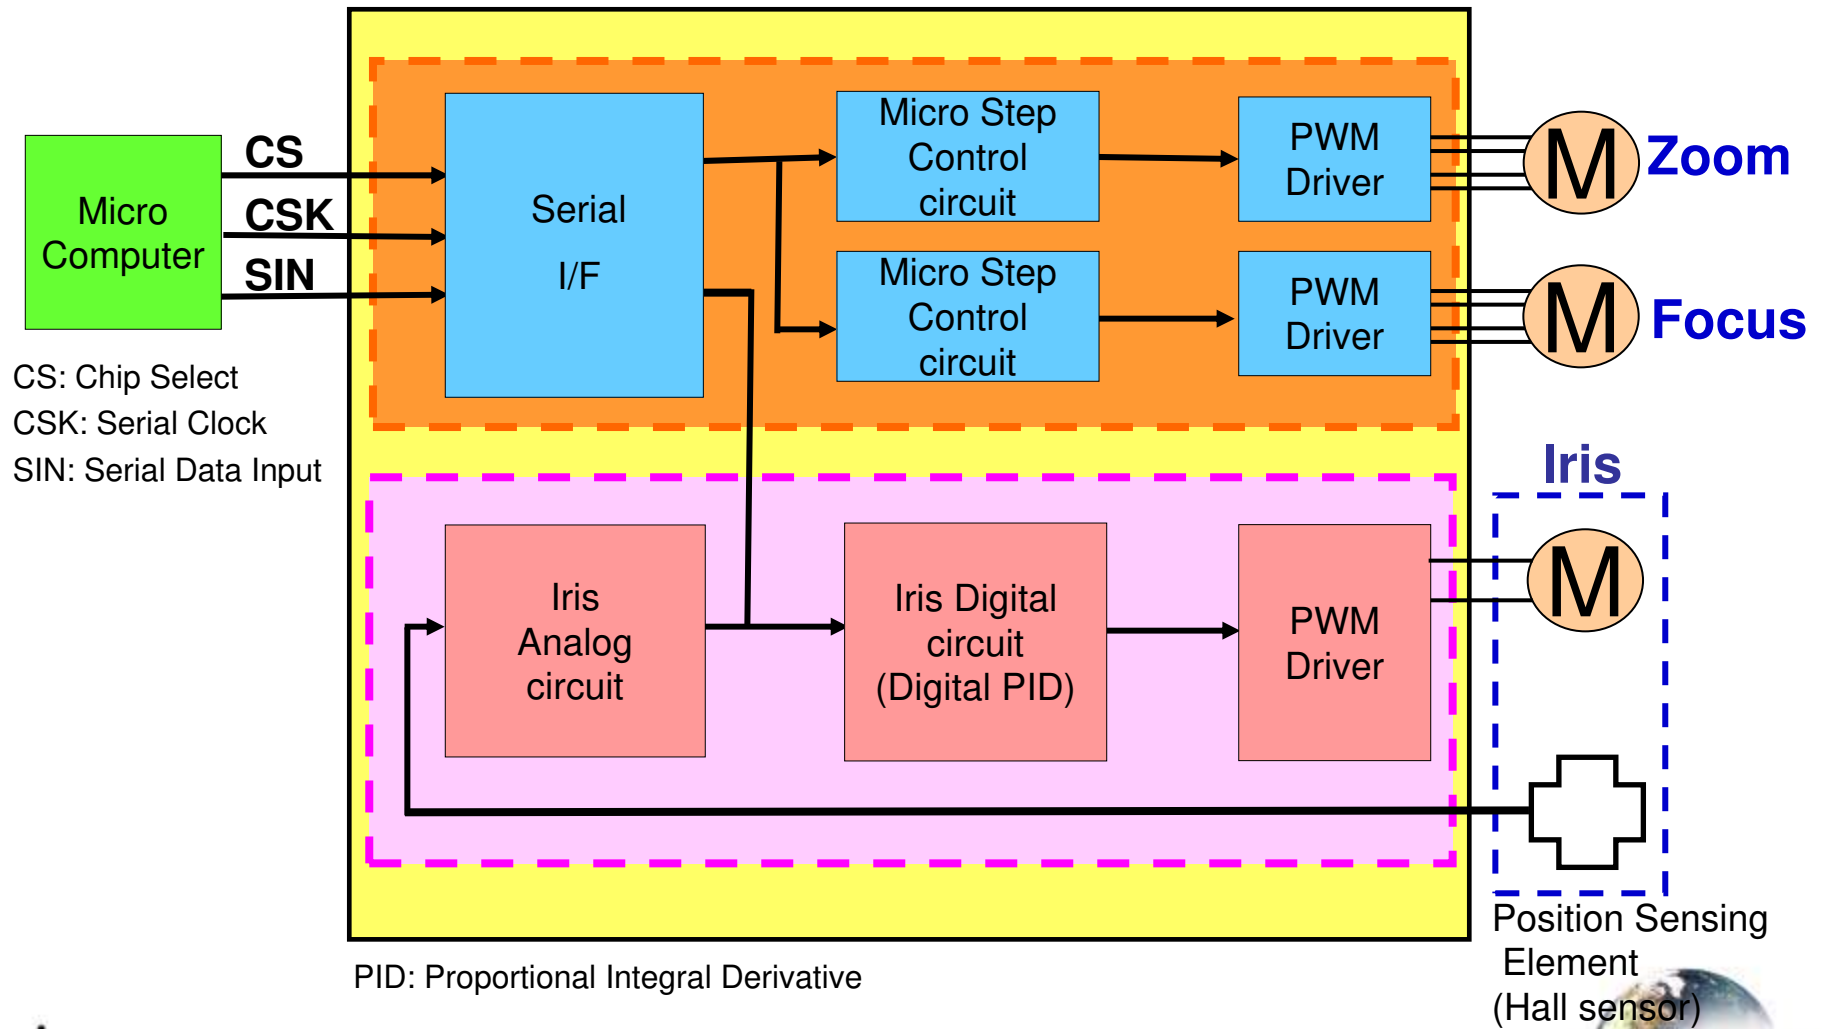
Micro Computer

CS

CSK

SIN

CS: Chip Select
CSK: Serial Clock
SIN: Serial Data Input

Serial I/F

Micro Step Control circuit

Micro Step Control circuit

PWM Driver

PWM Driver

M Zoom

M Focus

Iris

M

Iris Analog circuit

Iris Digital circuit (Digital PID)

PWM Driver

Position Sensing Element (Hall sensor)

PID: Proportional Integral Derivative